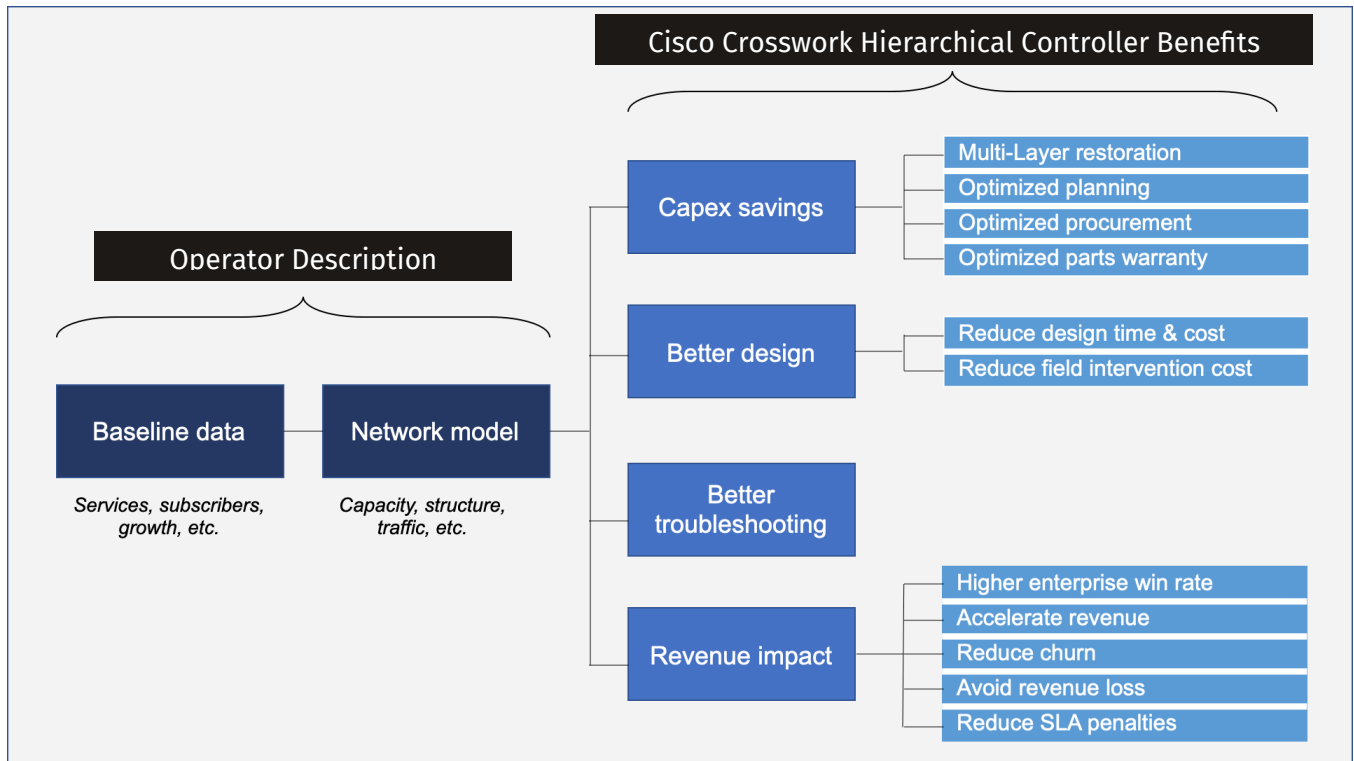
Cisco Crosswork Hierarchical Controller Benefits

Operator Description

Baseline data

Services, subscribers, growth, etc.

Network model

Capacity, structure, traffic, etc.

Capex savings

Multi-Layer restoration
Optimized planning
Optimized procurement
Optimized parts warranty

Better design

Reduce design time & cost
Reduce field intervention cost

Better troubleshooting

Revenue impact

Higher enterprise win rate
Accelerate revenue
Reduce churn
Avoid revenue loss
Reduce SLA penalties